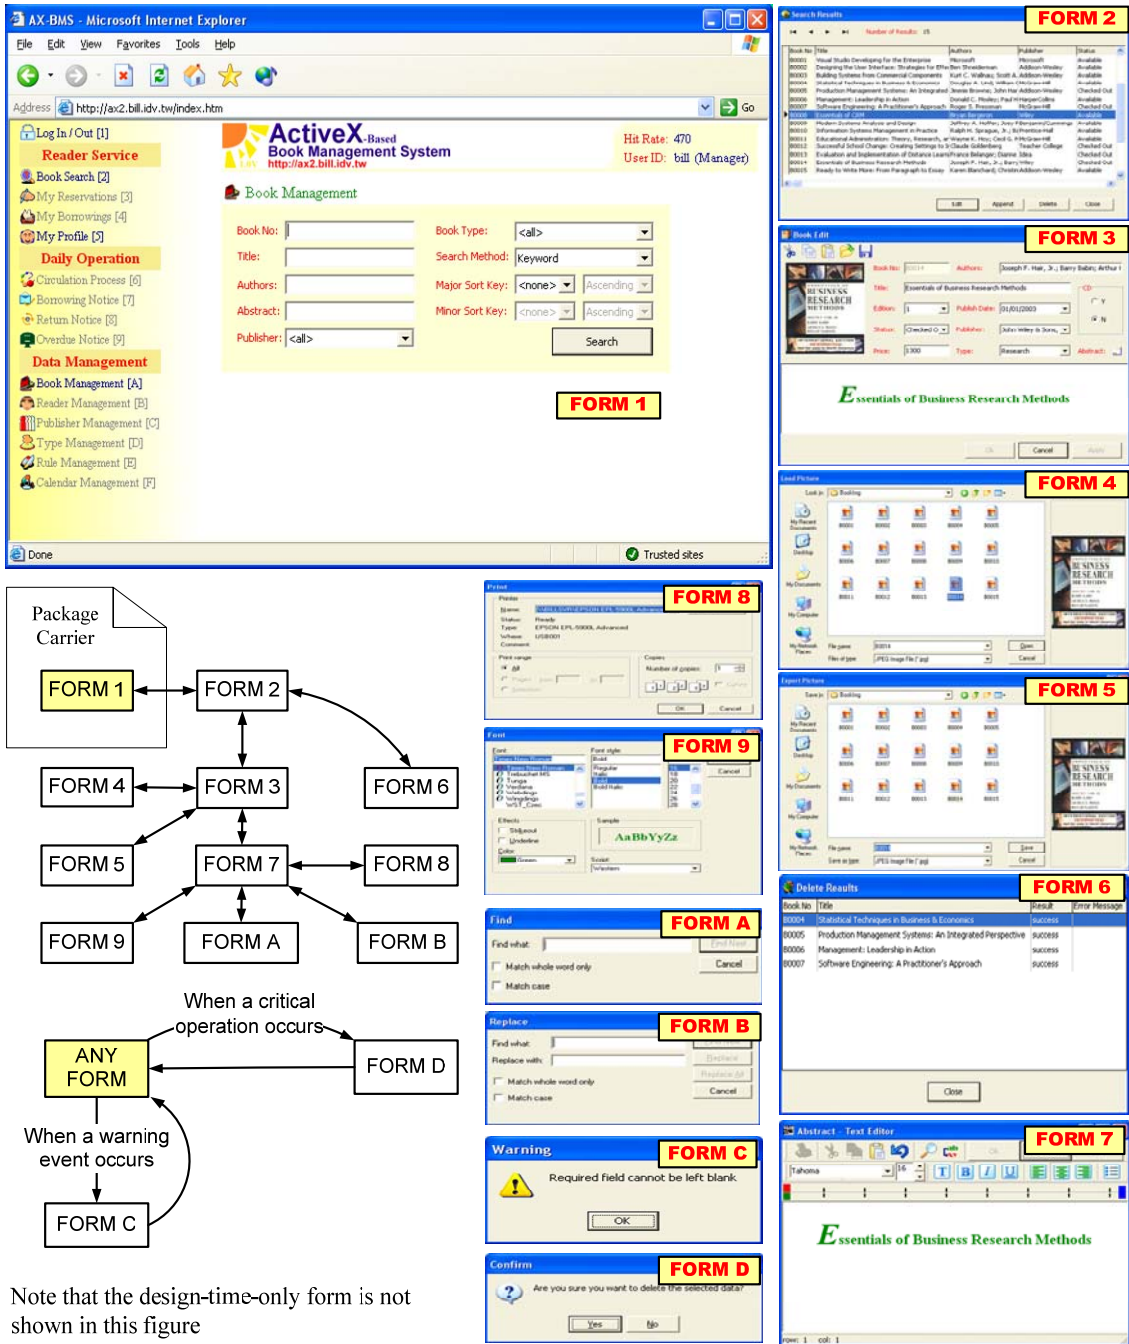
AX-BMS - Microsoft Internet Explorer

File Edit View Favorites Tools Help

Address http://ax2.bill.idv.tw/index.htm Go

Log In / Out [1]

Reader Service

Book Search [2]
My Reservations [3]
My Borrowings [4]
My Profile [5]

Daily Operation

Circulation Process [6]
Borrowing Notice [7]
Return Notice [8]
Overdue Notice [9]

Data Management

Book Management [A]
Reader Management [B]
Publisher Management [C]
Type Management [D]
Rule Management [E]
Calendar Management [F]

ActiveX-Based
Book Management System
http://ax2.bill.idv.tw

Hit Rate: 470
User ID: bill (Manager)

Book Management

Book No:
Title:
Authors:
Abstract:
Publisher: <all>

Book Type: <all>
Search Method: Keyword
Major Sort Key: <none> Ascending
Minor Sort Key: <none> Ascending

Search

FORM 1

Done
Trusted sites

Search Results
FORM 2

Book Edit
FORM 3

Essentials of Business Research Methods

Load Picture
FORM 4

Export Picture
FORM 5

Delete Results
FORM 6

| Book No | Title | Result | Error Message |
|---|---|---|---|
| B0004 | Statistical Techniques in Business & Economics | success | |
| B0005 | Production Management Systems: An Integrated Perspective | success | |
| B0006 | Management: Leadership in Action | success | |
| B0007 | Software Engineering: A Practitioner's Approach | success | |

Close

Abstract - Text Editor
FORM 7

Essentials of Business Research Methods

Print
FORM 8

Font
FORM 9

AaBbYyZz

Find
FORM A

Find what:
Match whole word only
Match case
Find Next
Cancel

Replace
FORM B

Find what:
Replace with:
Match whole word only
Match case
Replace
Replace All
Cancel

Warning
FORM C

Required field cannot be left blank

OK

Confirm
FORM D

Are you sure you want to delete the selected data?

Yes No

Package Carrier

FORM 1
FORM 2
FORM 4
FORM 3
FORM 6
FORM 5
FORM 7
FORM 8
FORM 9
FORM A
FORM B

When a critical operation occurs

ANY FORM
FORM D

When a warning event occurs

FORM C

Note that the design-time-only form is not shown in this figure